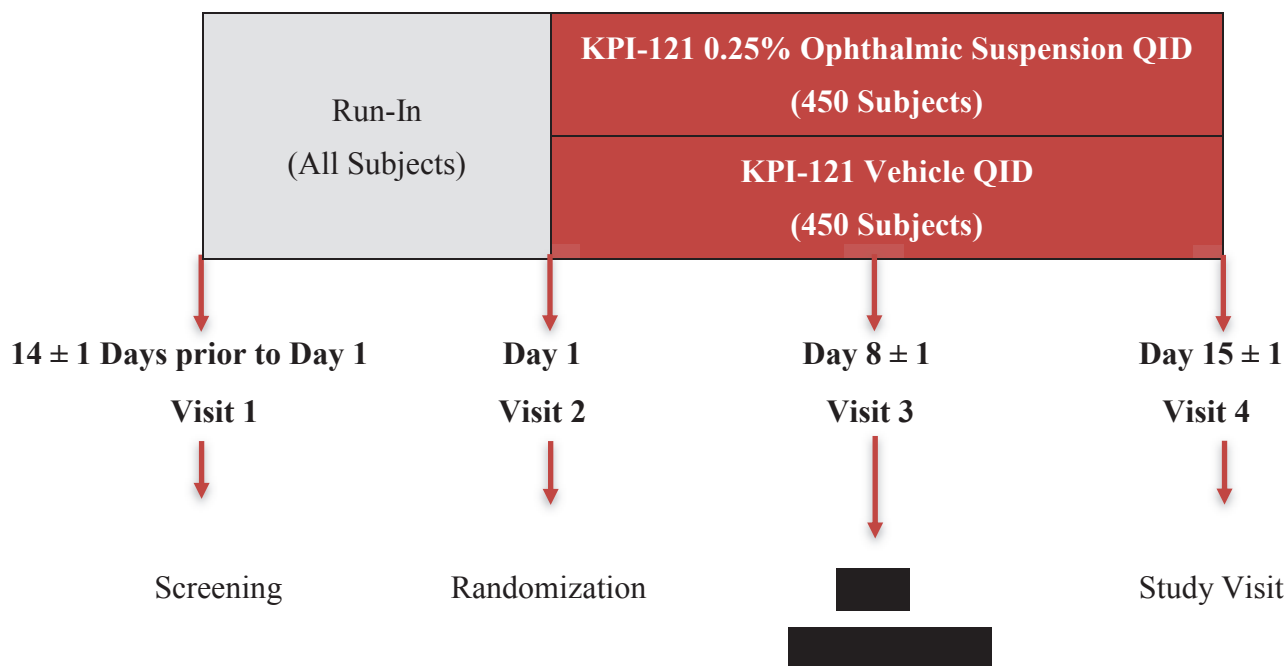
Run-In
(All Subjects)

KPI-121 0.25% Ophthalmic Suspension QID
(450 Subjects)

KPI-121 Vehicle QID
(450 Subjects)

14 ± 1 Days prior to Day 1
Visit 1
Screening

Day 1
Visit 2
Randomization

Day 8 ± 1
Visit 3
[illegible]
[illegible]

Day 15 ± 1
Visit 4
Study Visit